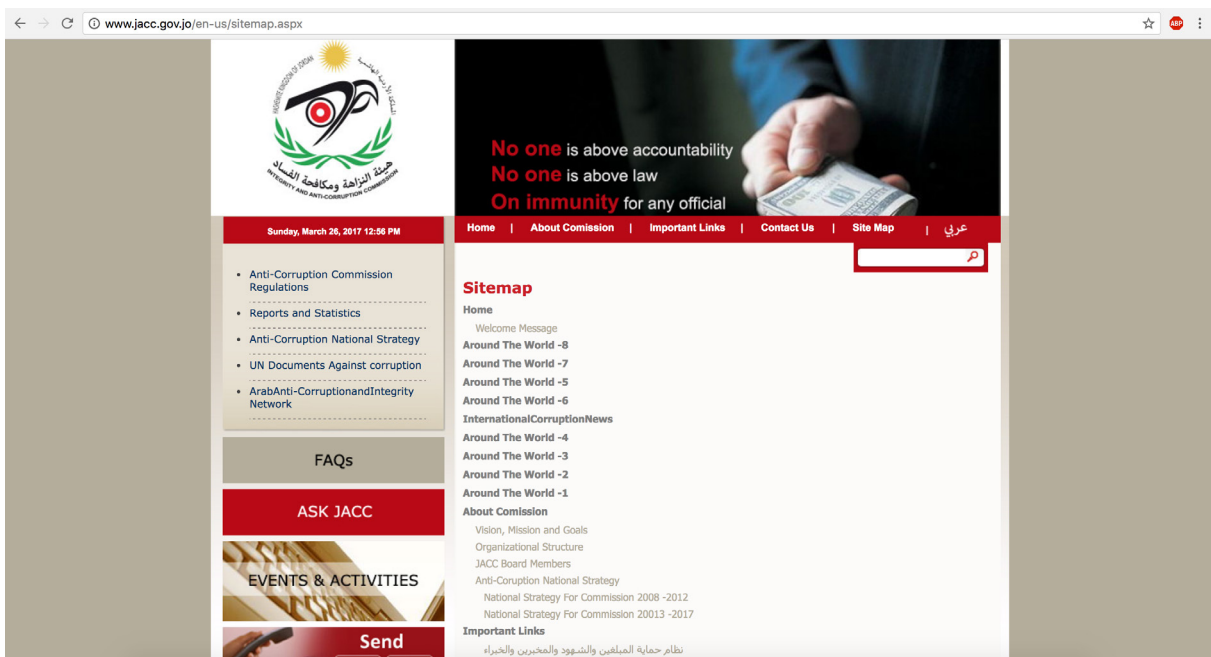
www.jacc.gov.jo/en-us/sitemap.aspx

ABP

المملكة الأردنية الهاشمية
HASHEMITE KINGDOM OF JORDAN
هيئة النزاهة ومكافحة الفساد
INTEGRITY AND ANTI-CORRUPTION COMMISSION

No one is above accountability
No one is above law
On immunity for any official

Sunday, March 26, 2017 12:56 PM

Home | About Comission | Important Links | Contact Us | Site Map | عربي

- Anti-Corruption Commission Regulations
- Reports and Statistics
- Anti-Corruption National Strategy
- UN Documents Against corruption
- ArabAnti-CorruptionandIntegrity Network

FAQs

ASK JACC

EVENTS & ACTIVITIES

Send

Sitemap
Home
Welcome Message
Around The World -8
Around The World -7
Around The World -5
Around The World -6
InternationalCorruptionNews
Around The World -4
Around The World -3
Around The World -2
Around The World -1
About Comission
Vision, Mission and Goals
Organizational Structure
JACC Board Members
Anti-Coruption National Strategy
National Strategy For Commission 2008 -2012
National Strategy For Commission 20013 -2017
Important Links
نظام حماية المبلغين والشهود والمخبرين والخبراء